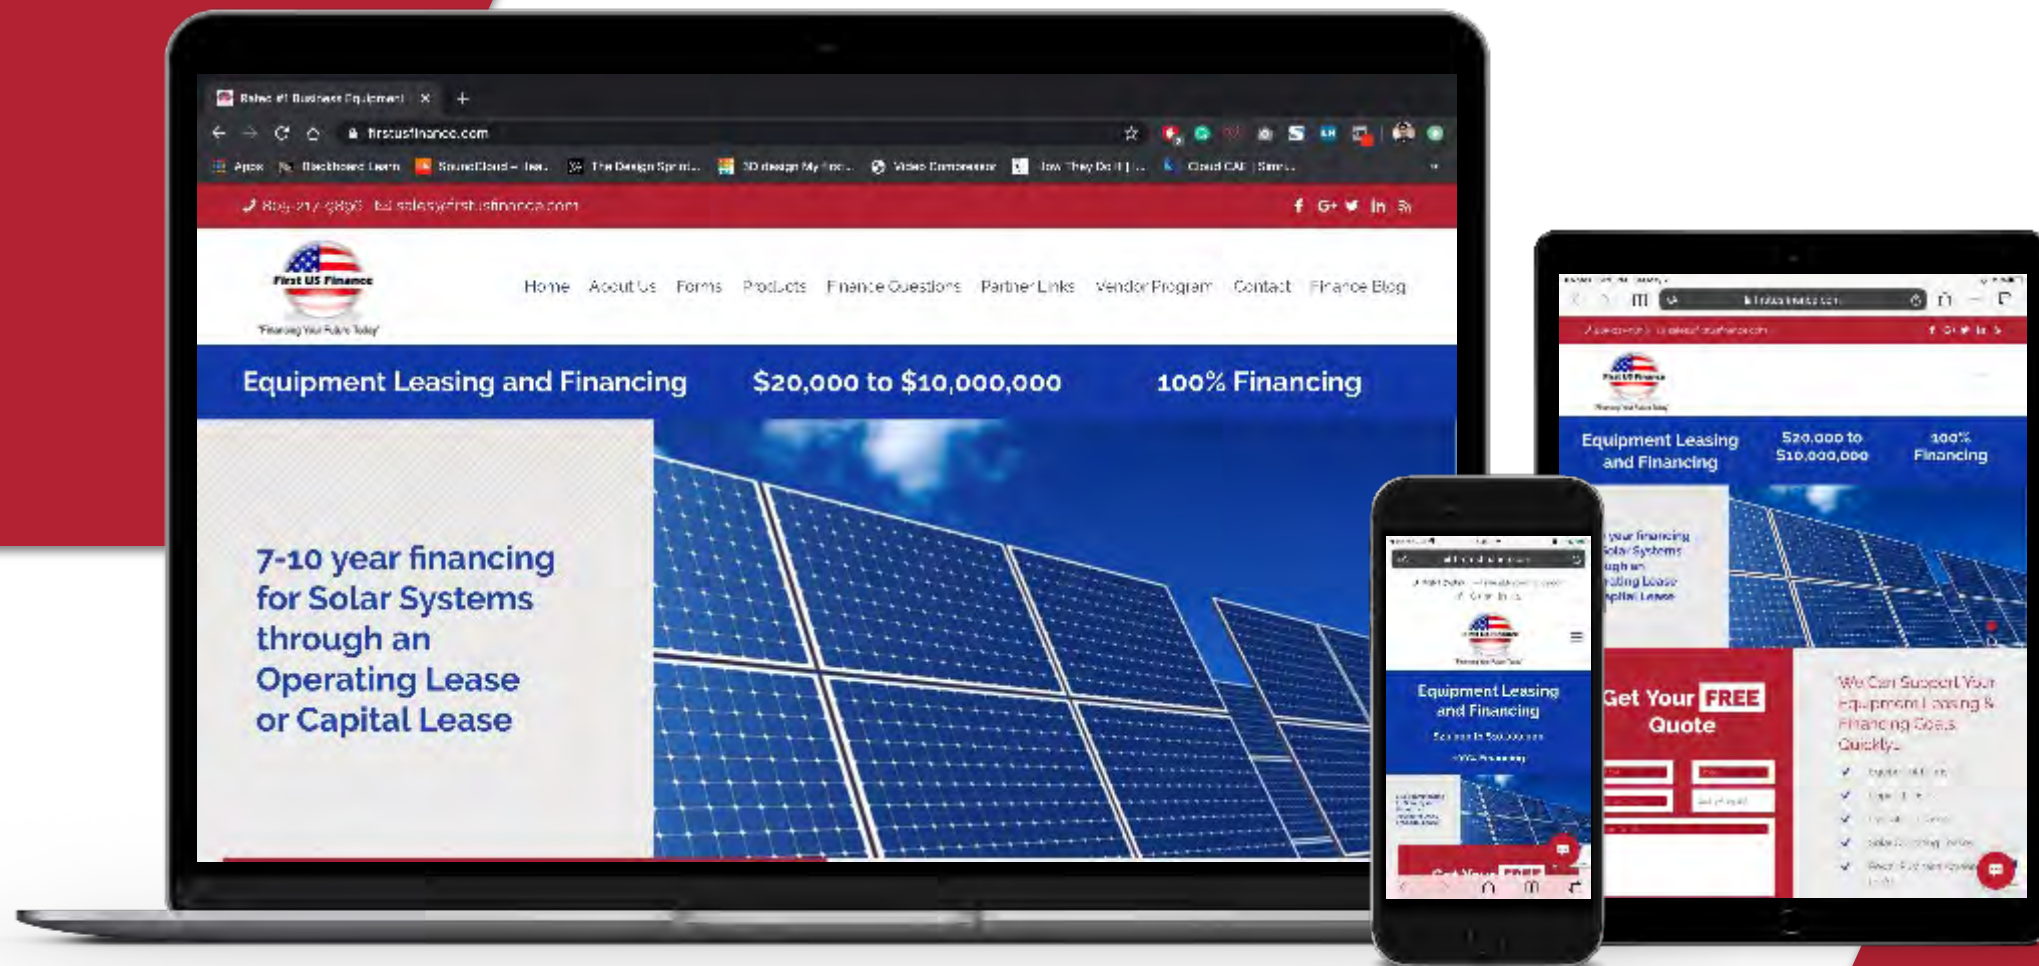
Rated #1 Business Equipment

firstusfinance.com

Apps Blackboard Learn SoundCloud – Lea... The Design Sprint... 3D design My Proj... Video Compressor How They Do It | ... Cloud CAE | Simu...

806-217-9896 sales@firstusfinance.com

First US Finance
"Financing Your Future Today"

Home About Us Forms Products Finance Questions Partner Links Vendor Program Contact Finance Blog

Equipment Leasing and Financing $20,000 to $10,000,000 100% Financing

7-10 year financing for Solar Systems through an Operating Lease or Capital Lease

Equipment Leasing and Financing

Equipment Leasing and Financing $20,000 to $10,000,000 100% Financing

your financing Solar Systems ugh an ating Lease apital Lease

Get Your FREE Quote

We Can Support Your Equipment Leasing & Financing Goals Quickly.

Get Your FREE